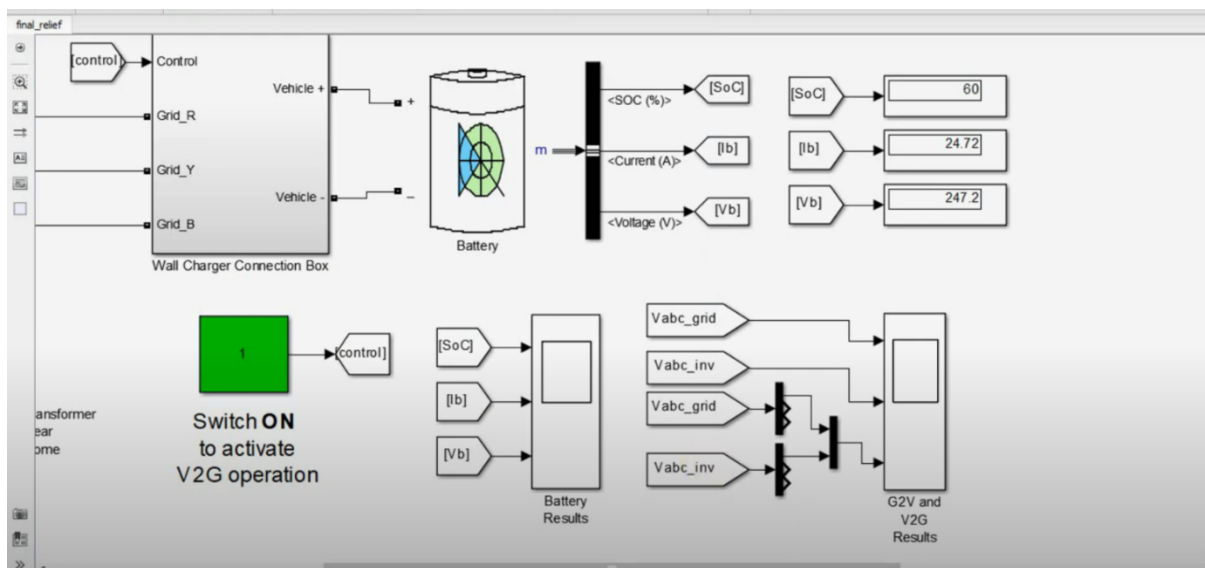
final_relief

[control]

Control

Grid_R

Grid_Y

Grid_B

Vehicle +

Vehicle -

Wall Charger Connection Box

+

-

Battery

m

<SOC (%)>

<Current (A)>

<Voltage (V)>

[SoC]

[Ib]

[Vb]

[SoC]

[Ib]

[Vb]

60

24.72

247.2

1

[control]

Switch ON to activate V2G operation

ansformer
ear
ome

[SoC]

[Ib]

[Vb]

Battery Results

Vabc_grid

Vabc_inv

Vabc_grid

Vabc_inv

G2V and V2G Results